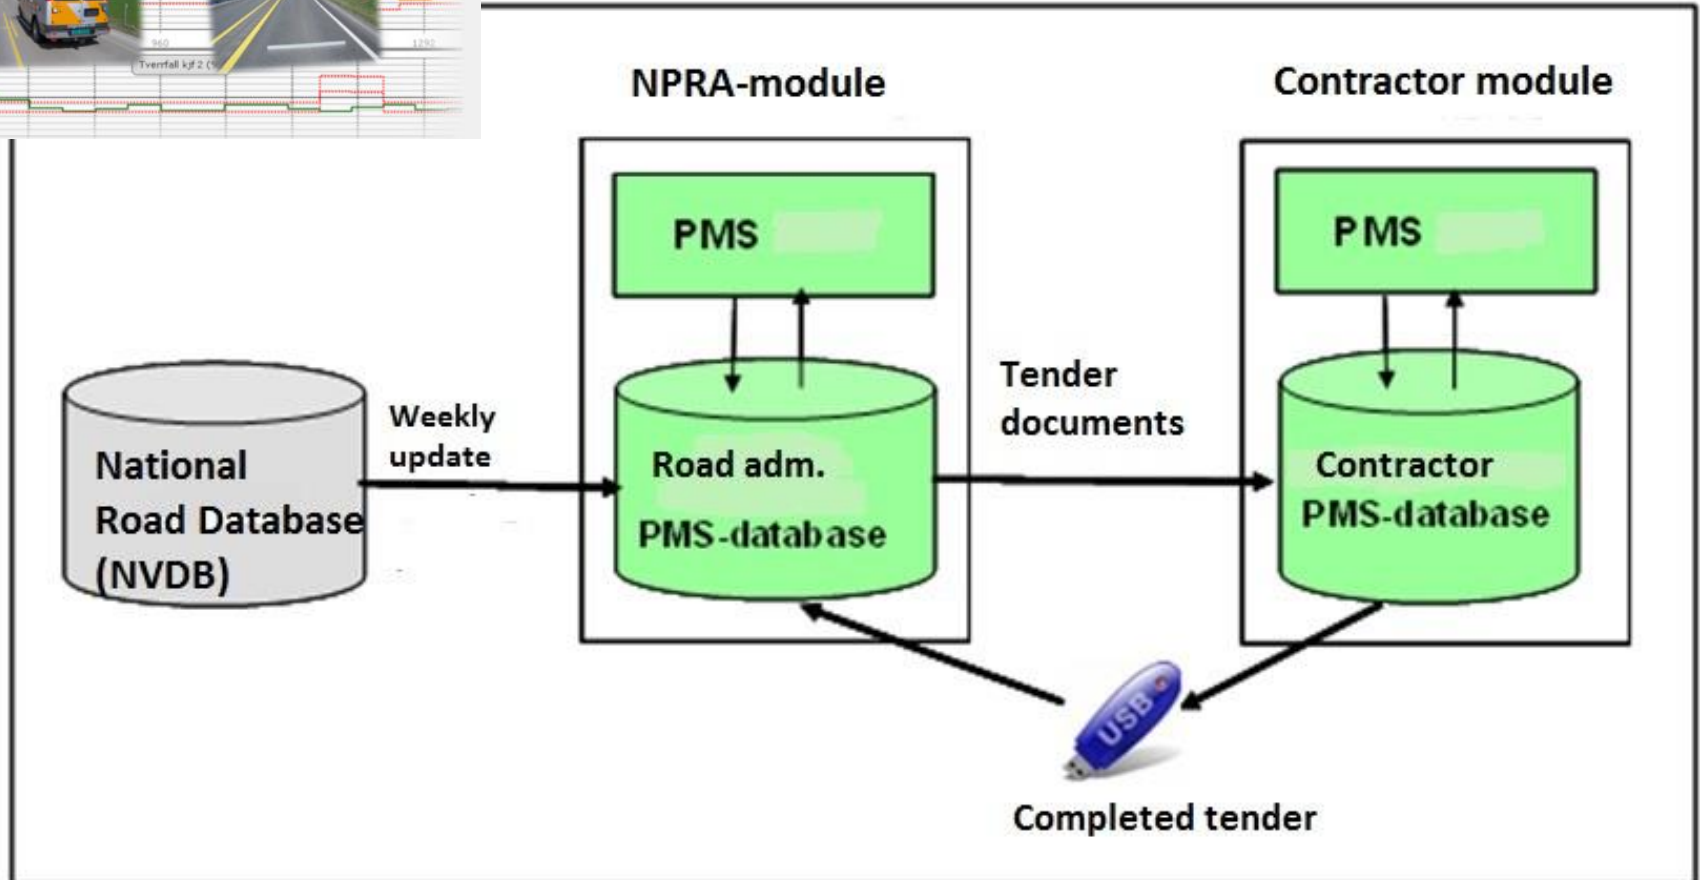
960

1290

Tverrfall kjf 2 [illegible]

NPRA-module

Contractor module

PMS

PMS

National Road Database (NVDB)

Weekly update

Road adm. PMS-database

Tender documents

Contractor PMS-database

USB

Completed tender